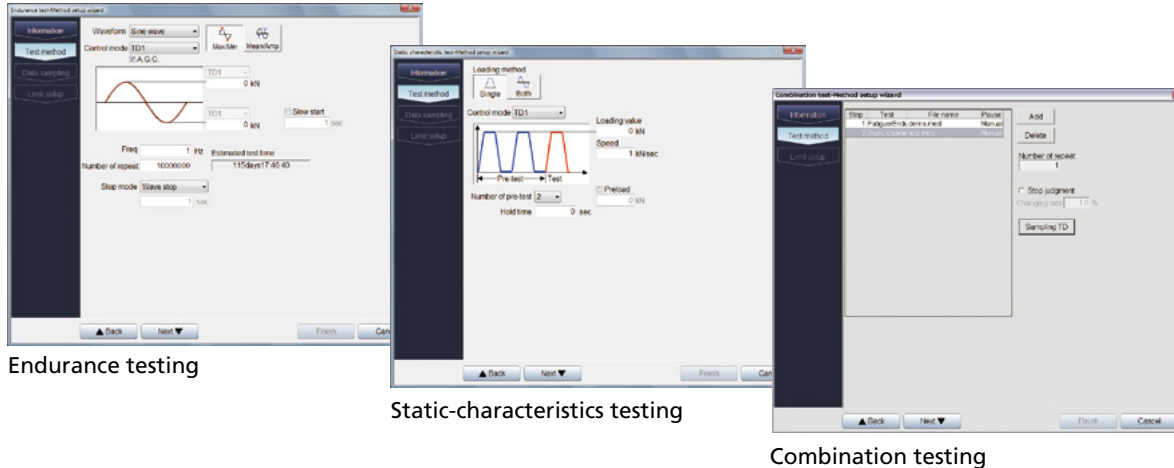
Endurance test-Method setup wizard

Information
Test method
Data sampling
Limit setup

Waveform Sine wave
Control mode TD1
Max/Min
Mean/Amp
☑ A.G.C.
TD1
0 kN
TD1
0 kN
☐ Slow start
1 sec
Freq 1 Hz
Estimated test time
Number of repeat 10000000
115days17:46:40
Stop mode Wave stop
1 sec

▲ Back
Next ▼
Finish
Canc

Endurance testing

Static characteristics test-Method setup wizard

Information
Test method
Data sampling
Limit setup

Loading method
Single
Both
Control mode TD1
Loading value
0 kN
Speed
1 kN/sec
Pre-test
Test
☐ Preload
0 kN
Number of pre-test 2
Hold time 0 sec

▲ Back
Next ▼
Finish
Can

Static-characteristics testing

Combination test-Method setup wizard

Information
Test method
Limit setup

| Step | Test | File name | Pause |
|---|---|---|---|
| 1 | Fatigue/Endu | demo.end | Manual |
| 2 | Static charac | test.stc | Manual |

Add
Delete
Number of repeat
1
☐ Stop judgment
Changing rate 10.0 %
Sampling TD

▲ Back
Next ▼
Finish
Cancel

Combination testing